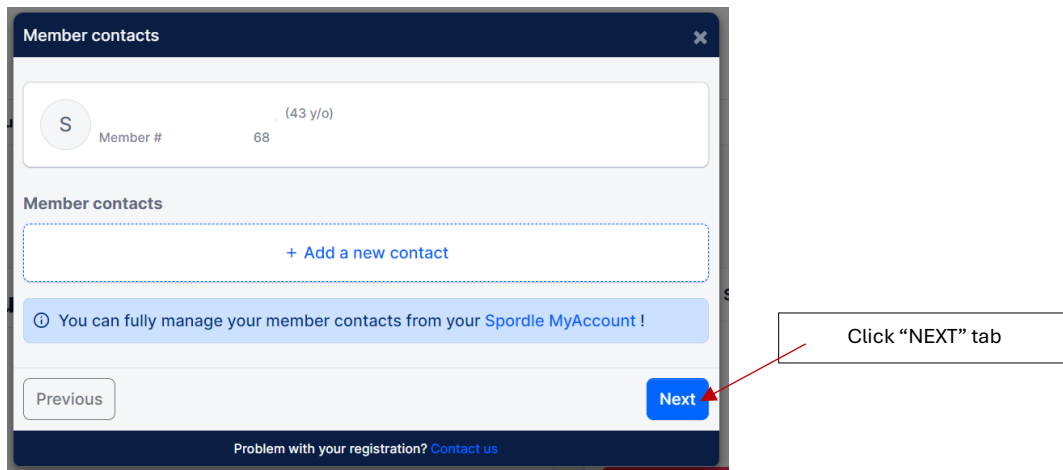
Member contacts

S
(43 y/o)
Member # 68

Member contacts

+ Add a new contact

ⓘ You can fully manage your member contacts from your Spordle MyAccount !

Previous

Next

Problem with your registration? Contact us

Click "NEXT" tab